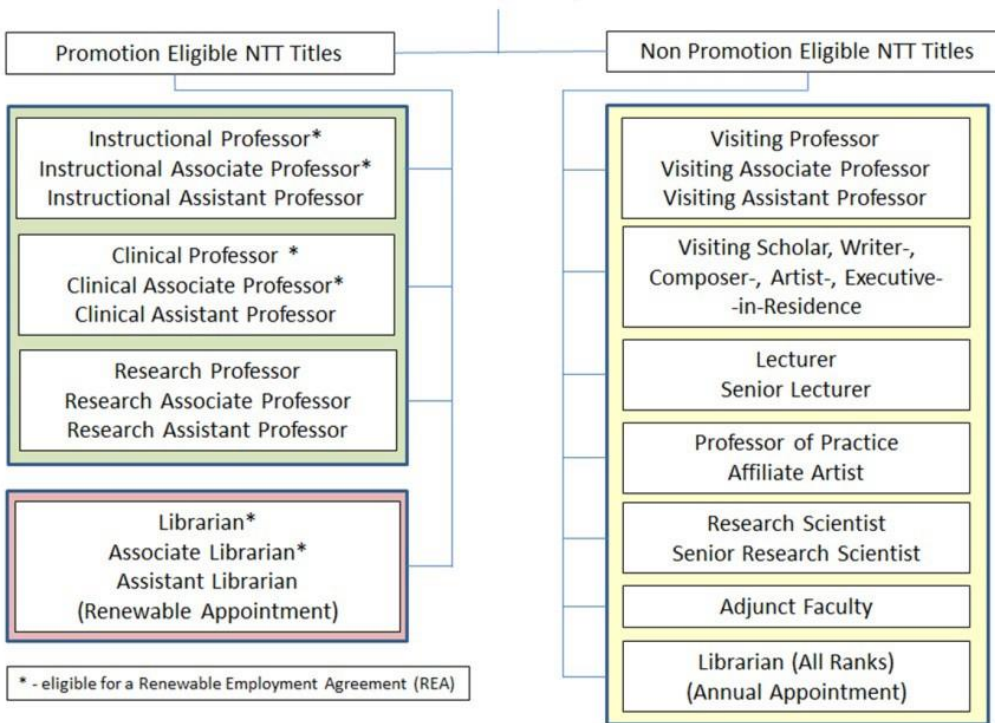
Promotion Eligible NTT Titles

Non Promotion Eligible NTT Titles

Instructional Professor*
Instructional Associate Professor*
Instructional Assistant Professor

Clinical Professor *
Clinical Associate Professor*
Clinical Assistant Professor

Research Professor
Research Associate Professor
Research Assistant Professor

Librarian*
Associate Librarian*
Assistant Librarian
(Renewable Appointment)

* - eligible for a Renewable Employment Agreement (REA)

Visiting Professor
Visiting Associate Professor
Visiting Assistant Professor

Visiting Scholar, Writer-, Composer-, Artist-, Executive- -in-Residence

Lecturer
Senior Lecturer

Professor of Practice
Affiliate Artist

Research Scientist
Senior Research Scientist

Adjunct Faculty

Librarian (All Ranks)
(Annual Appointment)